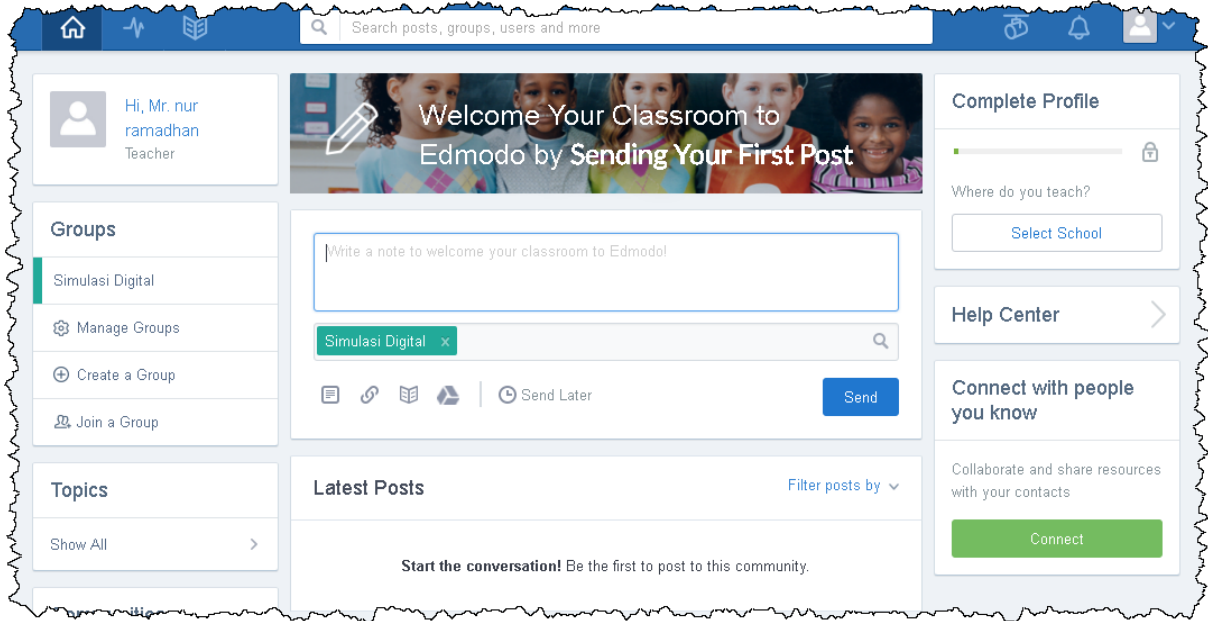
Search posts, groups, users and more

Hi, Mr. nur ramadhan
Teacher

Groups
Simulasi Digital
Manage Groups
Create a Group
Join a Group

Topics
Show All

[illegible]

Welcome Your Classroom to Edmodo by **Sending Your First Post**

Write a note to welcome your classroom to Edmodo!

Simulasi Digital ×

Send Later
Send

Latest Posts
Filter posts by

**Start the conversation!** Be the first to post to this community.

Complete Profile
Where do you teach?
Select School

Help Center

Connect with people you know
Collaborate and share resources with your contacts
Connect